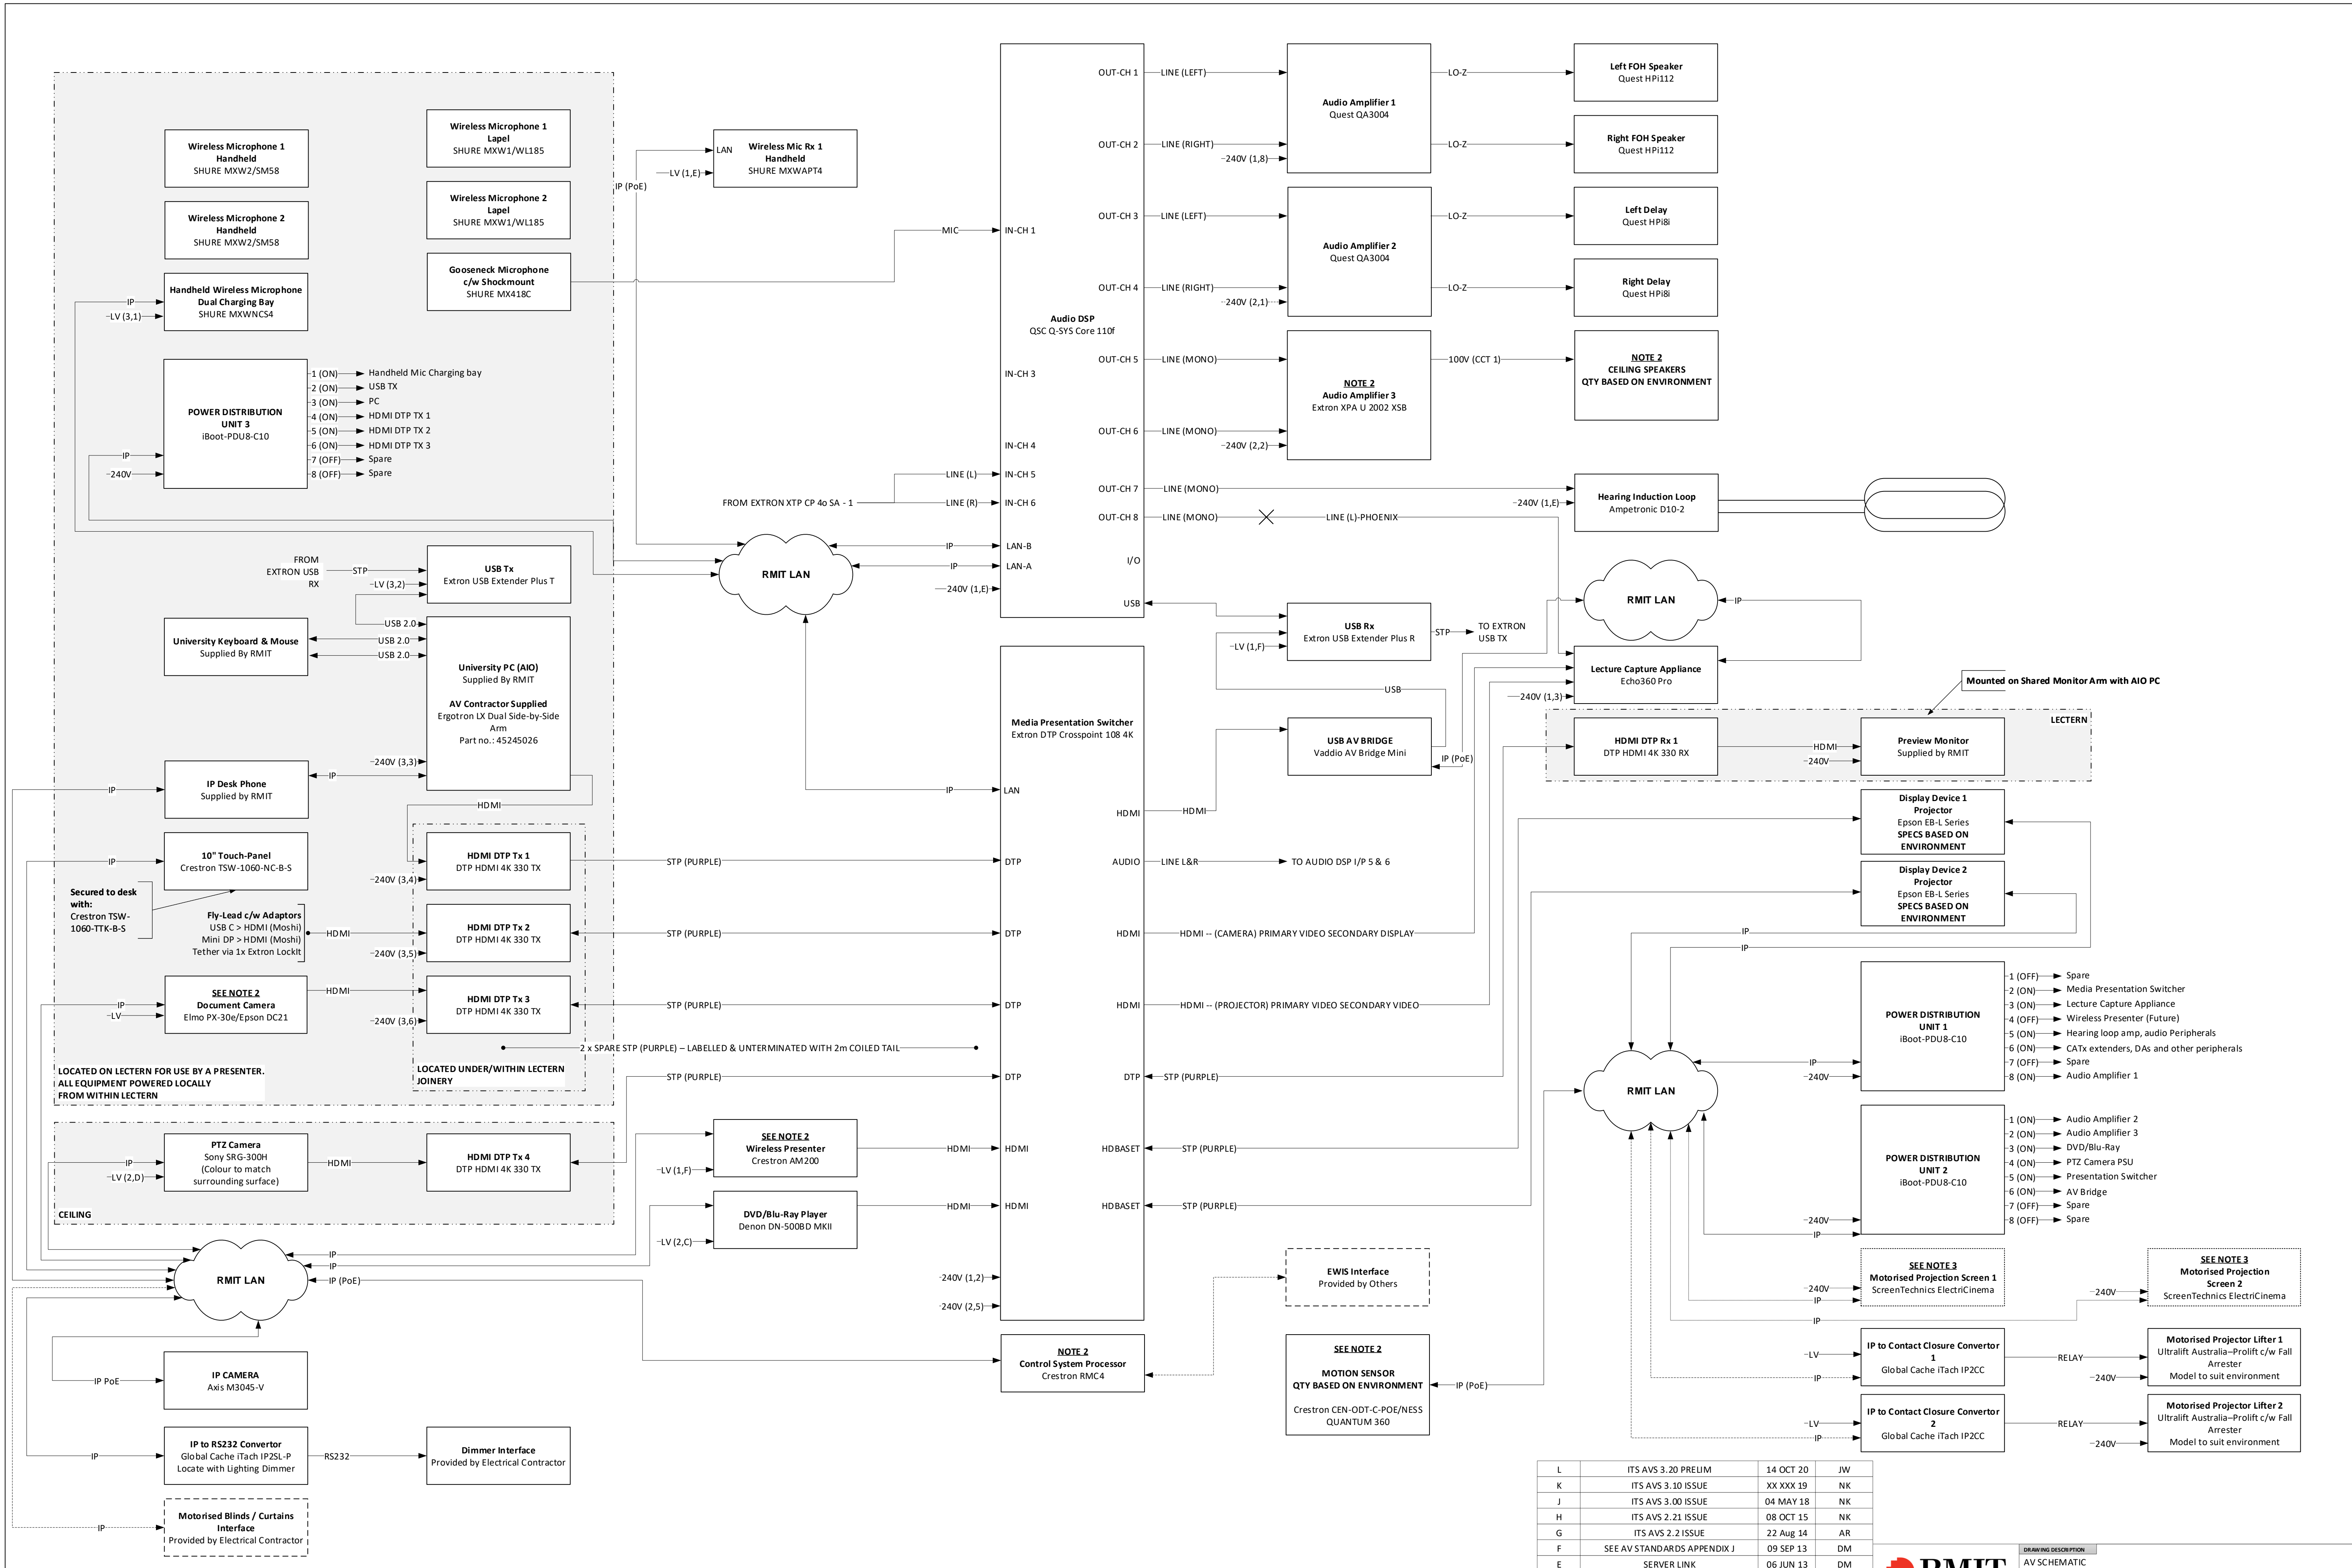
Wireless Microphone 1
Handheld
SHURE MXW2/SM58

Wireless Microphone 2
Handheld
SHURE MXW2/SM58

Handheld Wireless Microphone
Dual Charging Bay
SHURE MXWNCS4

IP
LV (3,1)

Wireless Microphone 1
Lapel
SHURE MXW1/WL185

Wireless Microphone 2
Lapel
SHURE MXW1/WL185

Gooseneck Microphone
c/w Shockmount
SHURE MX418C

POWER DISTRIBUTION UNIT 3
iBoot-PDU8-C10

IP
240V

1 (ON) Handheld Mic Charging bay
2 (ON) USB TX
3 (ON) PC
4 (ON) HDMI DTP TX 1
5 (ON) HDMI DTP TX 2
6 (ON) HDMI DTP TX 3
7 (OFF) Spare
8 (OFF) Spare

LAN
Wireless Mic Rx 1
Handheld
SHURE MXWAPT4
LV (1,E)
IP (PoE)

MIC

FROM EXTRON USB RX
STP
LV (3,2)
USB Tx
Extron USB Extender Plus T

USB 2.0
University Keyboard & Mouse
Supplied By RMIT
USB 2.0
USB 2.0

University PC (AIO)
Supplied By RMIT

AV Contractor Supplied
Ergotron LX Dual Side-by-Side Arm
Part no.: 45245026

240V (3,3)

IP Desk Phone
Supplied by RMIT
IP
IP

HDMI

10" Touch-Panel
Crestron TSW-1060-NC-B-S
IP

Secured to desk with:
Crestron TSW-1060-TTK-B-S

Fly-Lead c/w Adaptors
USB C > HDMI (Moshi)
Mini DP > HDMI (Moshi)
Tether via 1x Extron LockIt

HDMI DTP Tx 1
DTP HDMI 4K 330 TX
240V (3,4)

HDMI
HDMI DTP Tx 2
DTP HDMI 4K 330 TX
240V (3,5)

SEE NOTE 2
Document Camera
Elmo PX-30e/Epson DC21
IP
LV
HDMI
HDMI DTP Tx 3
DTP HDMI 4K 330 TX
240V (3,6)

2 x SPARE STP (PURPLE) – LABELLED & UNTERMINATED WITH 2m COILED TAIL

LOCATED ON LECTERN FOR USE BY A PRESENTER. ALL EQUIPMENT POWERED LOCALLY FROM WITHIN LECTERN

LOCATED UNDER/WITHIN LECTERN JOINERY

PTZ Camera
Sony SRG-300H
(Colour to match surrounding surface)
IP
LV (2,D)
HDMI
HDMI DTP Tx 4
DTP HDMI 4K 330 TX

CEILING

RMIT LAN
IP
IP
IP (PoE)

IP CAMERA
Axis M3045-V
IP PoE

IP to RS232 Convertor
Global Cache iTach IP2SL-P
Locate with Lighting Dimmer
IP
RS232
Dimmer Interface
Provided by Electrical Contractor

Motorised Blinds / Curtains Interface
Provided by Electrical Contractor
IP

RMIT LAN

STP (PURPLE)
STP (PURPLE)
STP (PURPLE)
STP (PURPLE)

SEE NOTE 2
Wireless Presenter
Crestron AM200
LV (1,F)
HDMI

DVD/Blu-Ray Player
Denon DN-500BD MKII
LV (2,C)
HDMI

FROM EXTRON XTP CP 4o SA - 1
LINE (L)
LINE (R)
IP
IP
240V (1,E)

Audio DSP
QSC Q-SYS Core 110f
IN-CH 1
IN-CH 3
IN-CH 4
IN-CH 5
IN-CH 6
LAN-B
LAN-A
OUT-CH 1
OUT-CH 2
OUT-CH 3
OUT-CH 4
OUT-CH 5
OUT-CH 6
OUT-CH 7
OUT-CH 8
I/O
USB

LINE (LEFT)
LINE (RIGHT)
240V (1,8)
LINE (LEFT)
LINE (RIGHT)
240V (2,1)
LINE (MONO)
LINE (MONO)
240V (2,2)
LINE (MONO)
LINE (MONO)
LINE (L)-PHOENIX

Audio Amplifier 1
Quest QA3004
Audio Amplifier 2
Quest QA3004
NOTE 2
Audio Amplifier 3
Extron XPA U 2002 XSB

LO-Z
LO-Z
LO-Z
LO-Z
100V (CCT 1)

Left FOH Speaker
Quest HPi112
Right FOH Speaker
Quest HPi112
Left Delay
Quest HPi8i
Right Delay
Quest HPi8i
NOTE 2
CEILING SPEAKERS
QTY BASED ON ENVIRONMENT

Hearing Induction Loop
Ampetronic D10-2
240V (1,E)

Media Presentation Switcher
Extron DTP Crosspoint 108 4K
IP
LAN
DTP
DTP
DTP
DTP
HDMI
HDMI
HDMI
AUDIO
HDMI
HDMI
DTP
HDBASET
HDBASET
240V (1,2)
240V (2,5)

HDMI
LINE L&R
TO AUDIO DSP I/P 5 & 6
HDMI -- (CAMERA) PRIMARY VIDEO SECONDARY DISPLAY
HDMI -- (PROJECTOR) PRIMARY VIDEO SECONDARY VIDEO
STP (PURPLE)
STP (PURPLE)
STP (PURPLE)

USB Rx
Extron USB Extender Plus R
LV (1,F)
STP
TO EXTRON USB TX
USB

USB AV BRIDGE
Vaddio AV Bridge Mini
IP (PoE)

RMIT LAN
IP

Lecture Capture Appliance
Echo360 Pro
240V (1,3)

Mounted on Shared Monitor Arm with AIO PC
LECTERN
HDMI DTP Rx 1
DTP HDMI 4K 330 RX
HDMI
240V
Preview Monitor
Supplied by RMIT

Display Device 1
Projector
Epson EB-L Series
SPECS BASED ON ENVIRONMENT

Display Device 2
Projector
Epson EB-L Series
SPECS BASED ON ENVIRONMENT

IP
IP

RMIT LAN
IP
240V

POWER DISTRIBUTION UNIT 1
iBoot-PDU8-C10
1 (OFF) Spare
2 (ON) Media Presentation Switcher
3 (ON) Lecture Capture Appliance
4 (OFF) Wireless Presenter (Future)
5 (ON) Hearing loop amp, audio Peripherals
6 (ON) CATx extenders, DAs and other peripherals
7 (OFF) Spare
8 (ON) Audio Amplifier 1

POWER DISTRIBUTION UNIT 2
iBoot-PDU8-C10
240V
IP
1 (ON) Audio Amplifier 2
2 (ON) Audio Amplifier 3
3 (ON) DVD/Blu-Ray
4 (ON) PTZ Camera PSU
5 (ON) Presentation Switcher
6 (ON) AV Bridge
7 (OFF) Spare
8 (OFF) Spare

EWIS Interface
Provided by Others

NOTE 2
Control System Processor
Crestron RMC4

SEE NOTE 2
MOTION SENSOR
QTY BASED ON ENVIRONMENT
Crestron CEN-ODT-C-POE/NESS QUANTUM 360
IP (PoE)

SEE NOTE 3
Motorised Projection Screen 1
ScreenTechnics ElectriCinema
240V
IP

SEE NOTE 3
Motorised Projection Screen 2
ScreenTechnics ElectriCinema
240V
IP

IP to Contact Closure Convertor 1
Global Cache iTach IP2CC
LV
IP
RELAY
Motorised Projector Lifter 1
Ultralift Australia–Prolift c/w Fall Arrester
Model to suit environment
240V

IP to Contact Closure Convertor 2
Global Cache iTach IP2CC
LV
IP
RELAY
Motorised Projector Lifter 2
Ultralift Australia–Prolift c/w Fall Arrester
Model to suit environment
240V

| L | ITS AVS 3.20 PRELIM | 14 OCT 20 | JW |
|---|---|---|---|
| K | ITS AVS 3.10 ISSUE | XX XXX 19 | NK |
| J | ITS AVS 3.00 ISSUE | 04 MAY 18 | NK |
| H | ITS AVS 2.21 ISSUE | 08 OCT 15 | NK |
| G | ITS AVS 2.2 ISSUE | 22 Aug 14 | AR |
| F | SEE AV STANDARDS APPENDIX J | 09 SEP 13 | DM |
| E | SERVER LINK | 06 JUN 13 | DM |

RMIT
DRAWING DESCRIPTION
AV SCHEMATIC